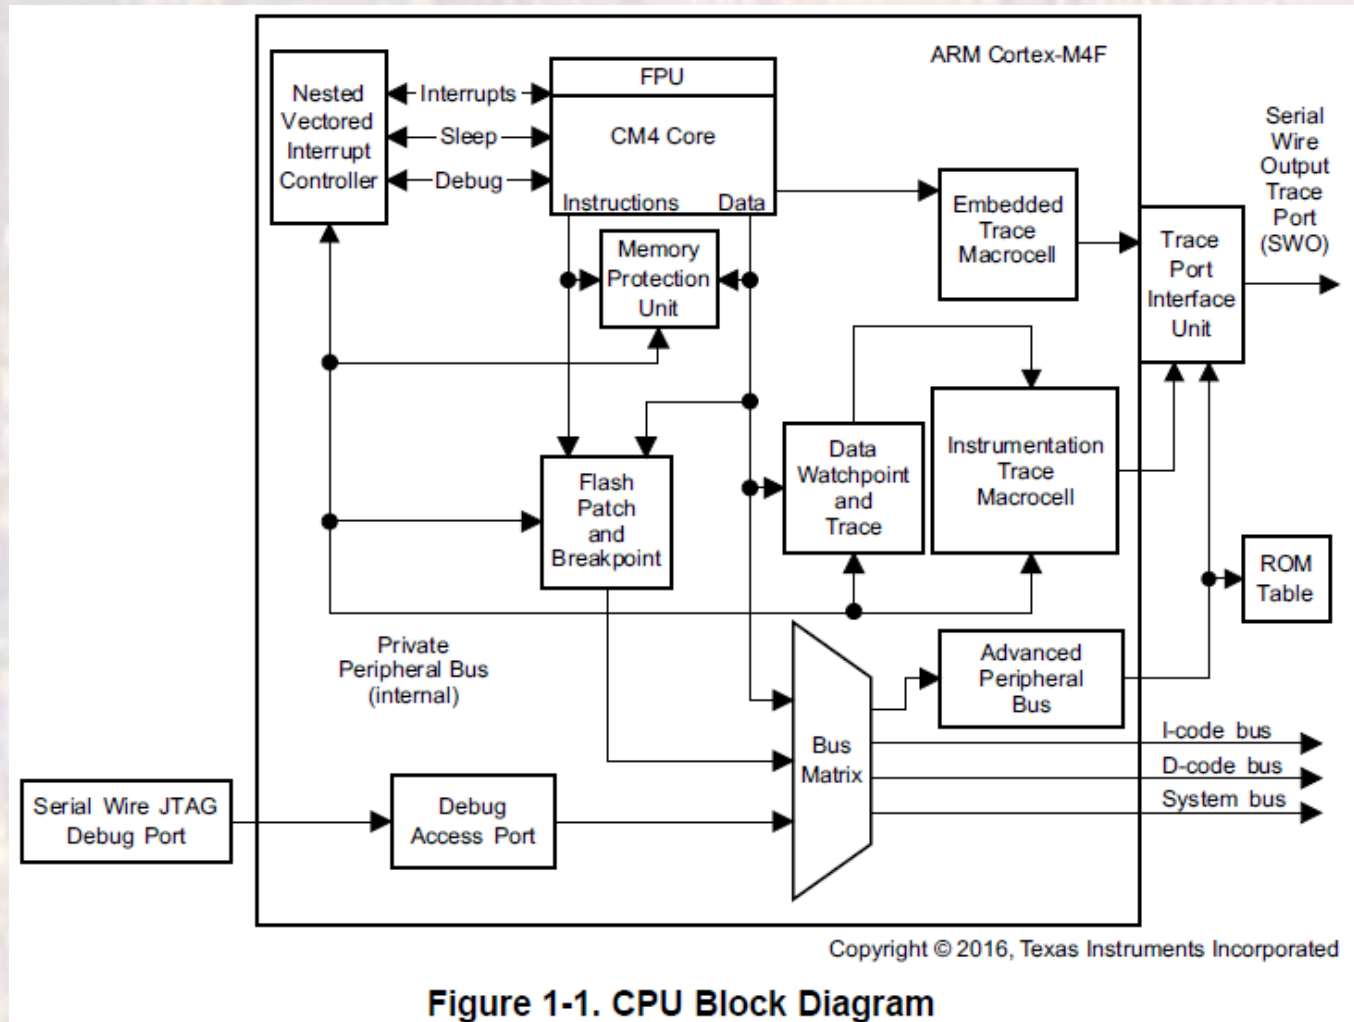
ARM Cortex-M4F

Nested Vectored Interrupt Controller

Interrupts

Sleep

Debug

FPU

CM4 Core

Instructions

Data

Memory Protection Unit

Embedded Trace Macrocell

Serial Wire Output Trace Port (SWO)

Trace Port Interface Unit

Data Watchpoint and Trace

Instrumentation Trace Macrocell

Flash Patch and Breakpoint

ROM Table

Private Peripheral Bus (internal)

Advanced Peripheral Bus

Bus Matrix

I-code bus

D-code bus

System bus

Serial Wire JTAG Debug Port

Debug Access Port

Copyright © 2016, Texas Instruments Incorporated

Figure 1-1. CPU Block Diagram